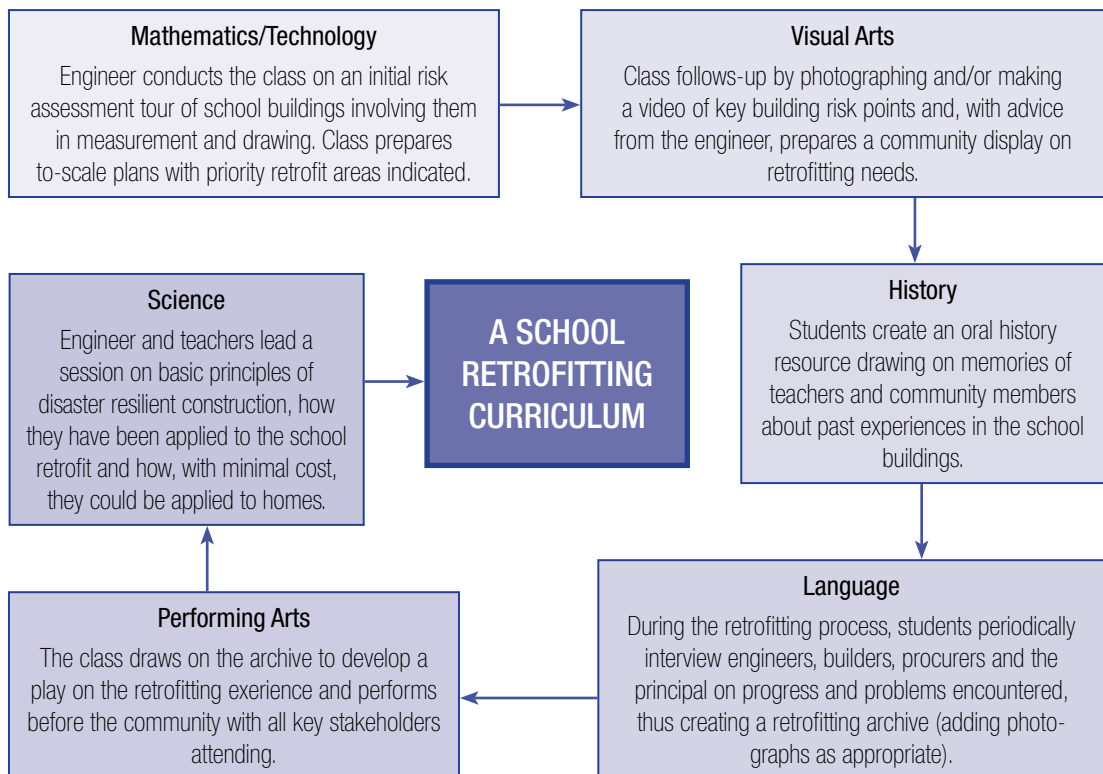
Mathematics/Technology

Engineer conducts the class on an initial risk assessment tour of school buildings involving them in measurement and drawing. Class prepares to-scale plans with priority retrofit areas indicated.

Visual Arts

Class follows-up by photographing and/or making a video of key building risk points and, with advice from the engineer, prepares a community display on retrofitting needs.

Science

Engineer and teachers lead a session on basic principles of disaster resilient construction, how they have been applied to the school retrofit and how, with minimal cost, they could be applied to homes.

A SCHOOL RETROFITTING CURRICULUM

History

Students create an oral history resource drawing on memories of teachers and community members about past experiences in the school buildings.

Language

During the retrofitting process, students periodically interview engineers, builders, procurers and the principal on progress and problems encountered, thus creating a retrofitting archive (adding photographs as appropriate).

Performing Arts

The class draws on the archive to develop a play on the retrofitting exerience and performs before the community with all key stakeholders attending.